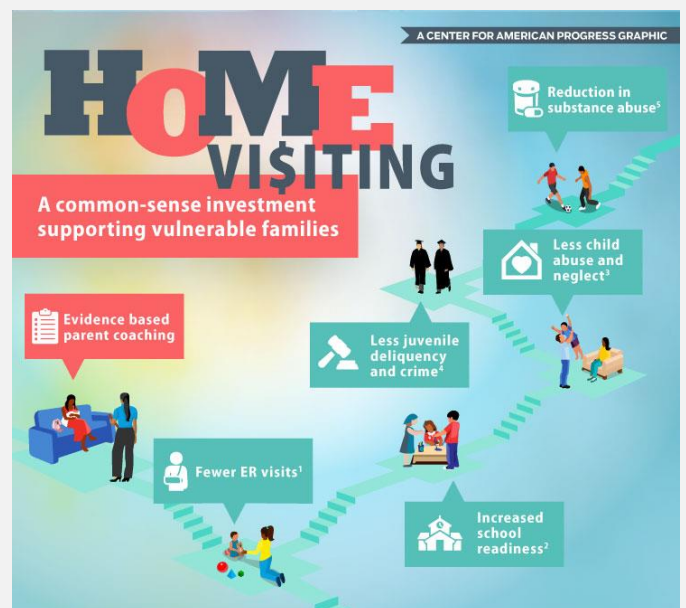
A CENTER FOR AMERICAN PROGRESS GRAPHIC

HOME VI$ITING

A common-sense investment supporting vulnerable families

Reduction in substance abuse$^5$

Less child abuse and neglect$^3$

Less juvenile deliquency and crime$^4$

Evidence based parent coaching

Fewer ER visits$^1$

Increased school readiness$^2$